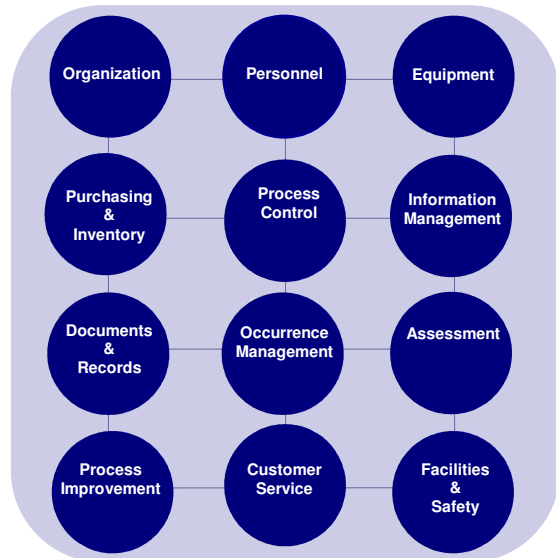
Organization

Personnel

Equipment

Purchasing & Inventory

Process Control

Information Management

Documents & Records

Occurrence Management

Assessment

Process Improvement

Customer Service

Facilities & Safety